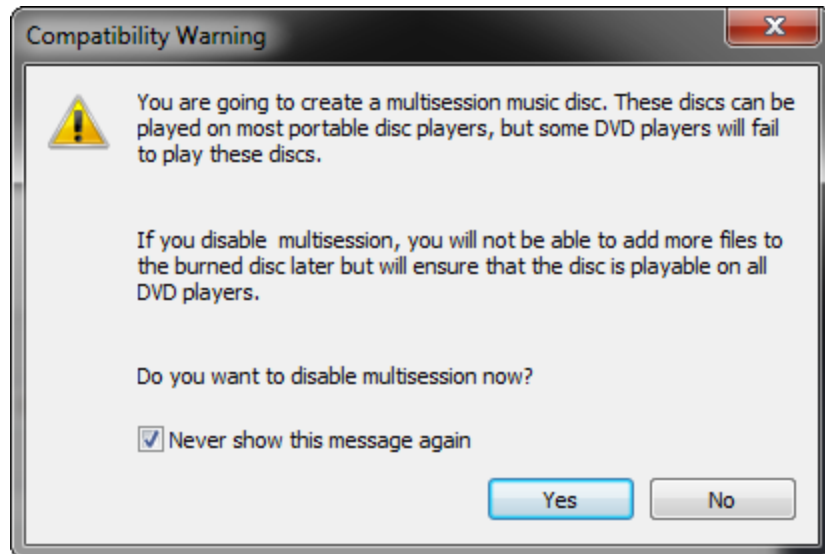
Compatibility Warning

You are going to create a multisession music disc. These discs can be played on most portable disc players, but some DVD players will fail to play these discs.

If you disable  multisession, you will not be able to add more files to the burned disc later but will ensure that the disc is playable on all DVD players.

Do you want to disable multisession now?

Never show this message again

Yes

No